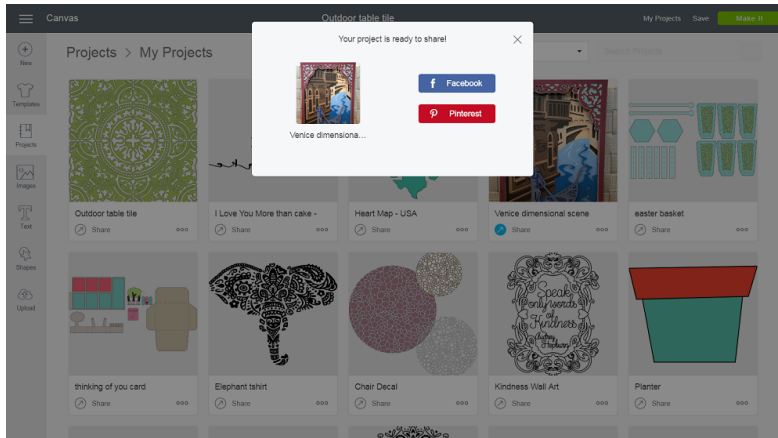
Canvas

Outdoor table tile

My Projects Save Make It

New

Templates

Projects

Images

Text

Shapes

Upload

Projects > My Projects

Your project is ready to share!

Venice dimensiona...

Facebook

Pinterest

Outdoor table tile

Share

I Love You More than cake -

Share

Heart Map - USA

Share

Venice dimensional scene

Share

easter basket

Share

Speak only words of Kindness

thinking of you card

Share

Elephant tshirt

Share

Chair Decal

Share

Kindness Wall Art

Share

Planter

Share